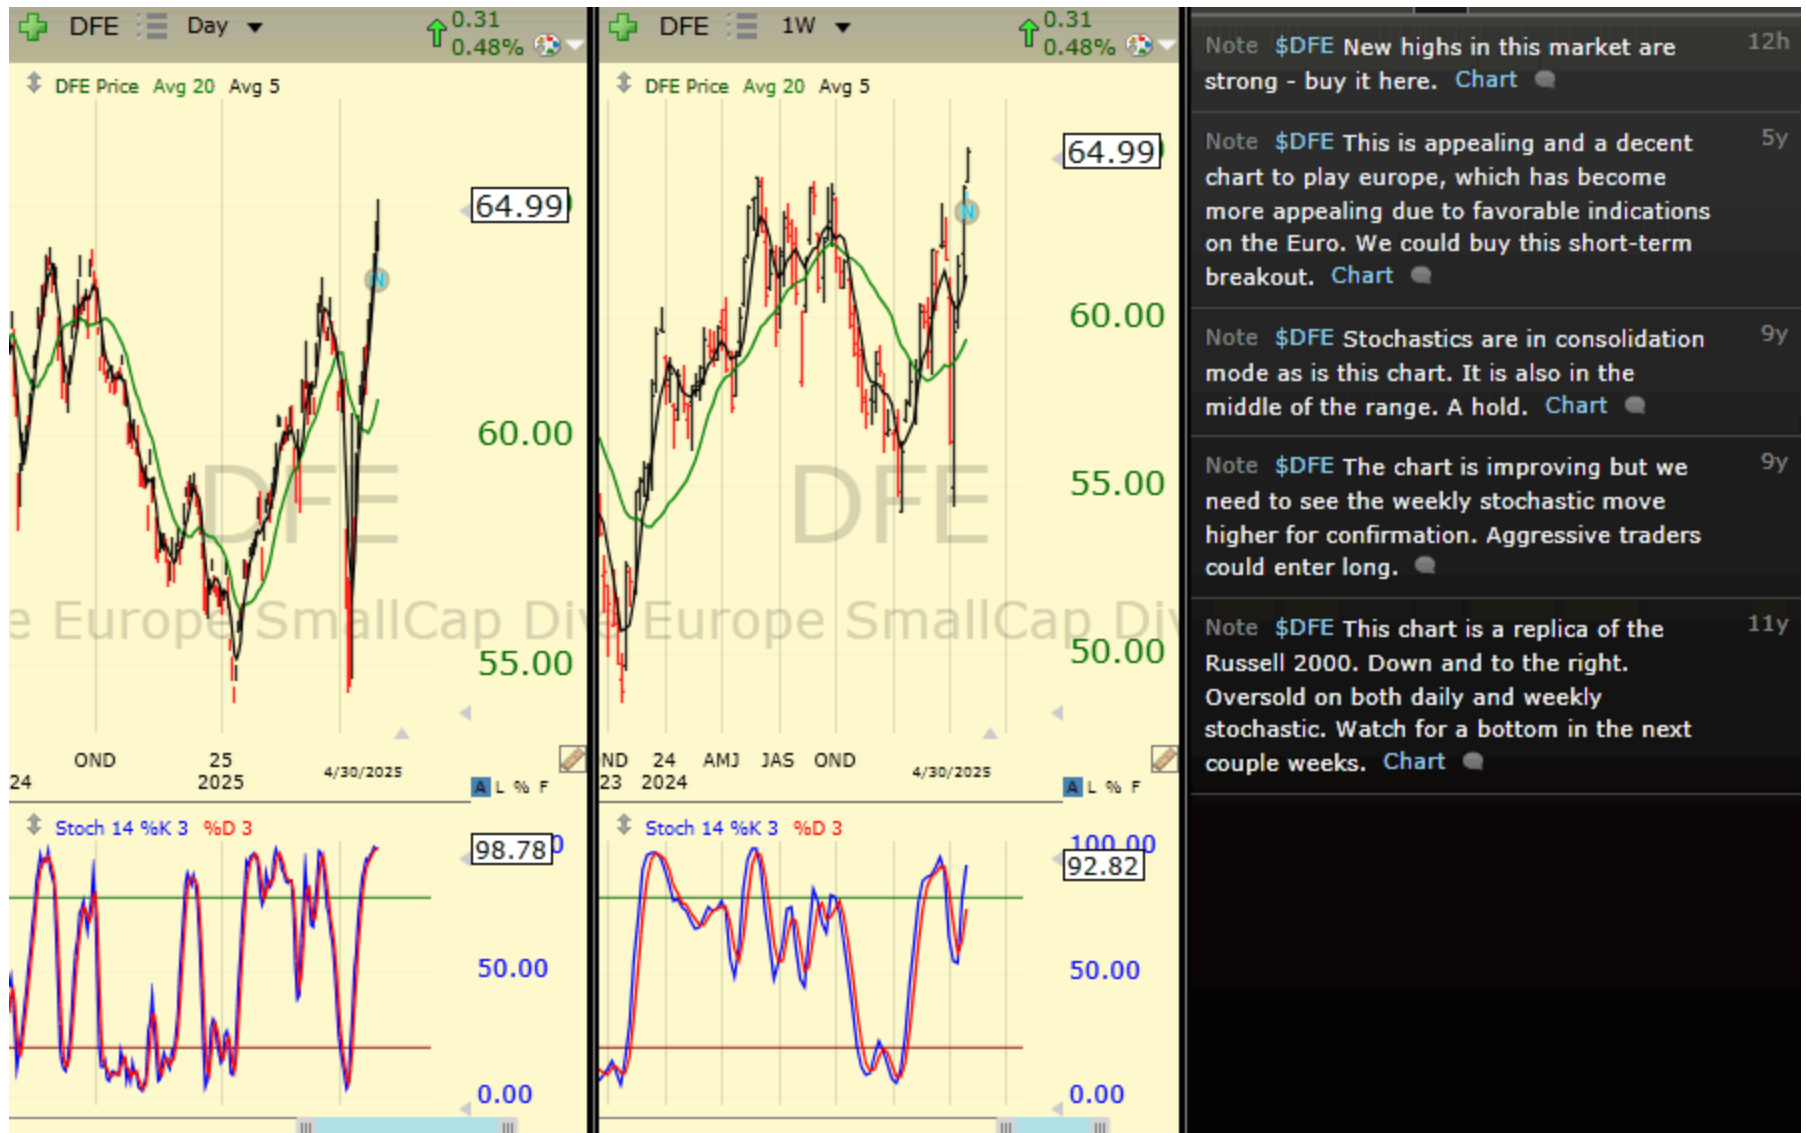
DFE Day 0.31 0.48%

DFE Price Avg 20 Avg 5

64.99

60.00

55.00

DFE

Europe SmallCap Div

OND 25 2025 4/30/2025

24

A L % F

Stoch 14 %K 3 %D 3

98.78

50.00

0.00

DFE 1W 0.31 0.48%

DFE Price Avg 20 Avg 5

64.99

60.00

55.00

50.00

DFE

Europe SmallCap Div

ND 24 AMJ JAS OND 4/30/2025

23 2024

A L % F

Stoch 14 %K 3 %D 3

100.00

92.82

50.00

0.00

Note $DFE New highs in this market are strong - buy it here. Chart 12h

Note $DFE This is appealing and a decent chart to play europe, which has become more appealing due to favorable indications on the Euro. We could buy this short-term breakout. Chart 5y

Note $DFE Stochastics are in consolidation mode as is this chart. It is also in the middle of the range. A hold. Chart 9y

Note $DFE The chart is improving but we need to see the weekly stochastic move higher for confirmation. Aggressive traders could enter long. 9y

Note $DFE This chart is a replica of the Russell 2000. Down and to the right. Oversold on both daily and weekly stochastic. Watch for a bottom in the next couple weeks. Chart 11y